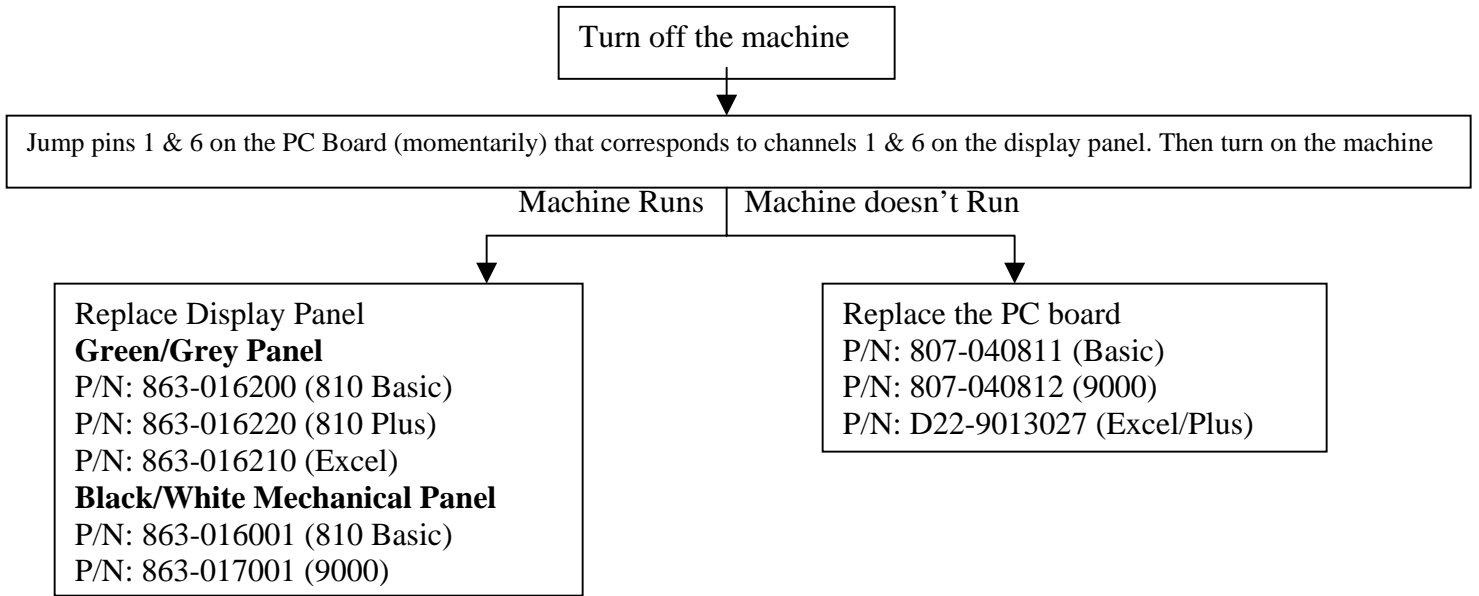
Turn off the machine

Jump pins 1 & 6 on the PC Board (momentarily) that corresponds to channels 1 & 6 on the display panel. Then turn on the machine

Machine Runs

Machine doesn't Run

Replace Display Panel
**Green/Grey Panel**
P/N: 863-016200 (810 Basic)
P/N: 863-016220 (810 Plus)
P/N: 863-016210 (Excel)
**Black/White Mechanical Panel**
P/N: 863-016001 (810 Basic)
P/N: 863-017001 (9000)

Replace the PC board
P/N: 807-040811 (Basic)
P/N: 807-040812 (9000)
P/N: D22-9013027 (Excel/Plus)